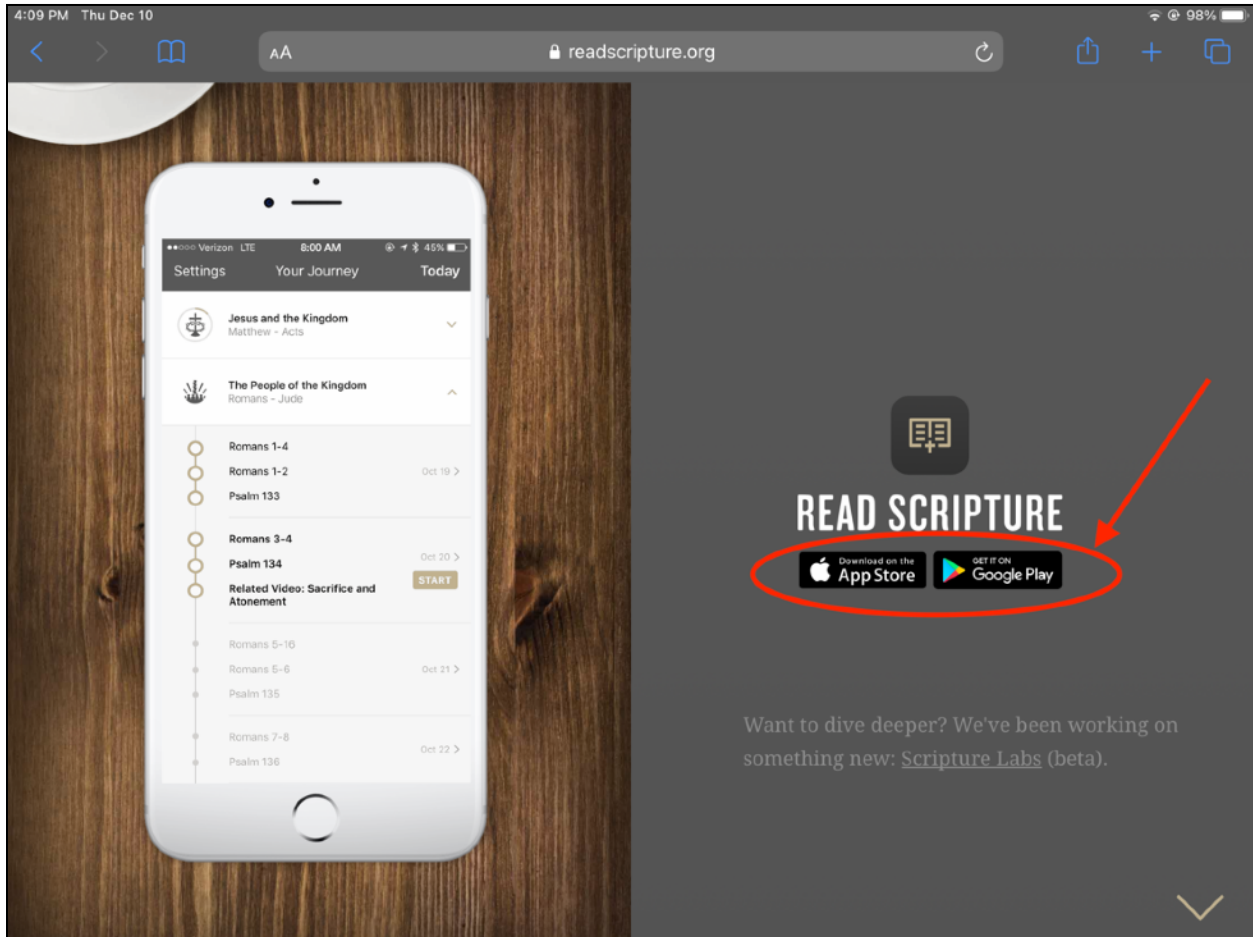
4:09 PM Thu Dec 10
98%
AA readscripture.org

●●○○○ Verizon LTE 8:00 AM 45%
Settings Your Journey Today

Jesus and the Kingdom
Matthew - Acts

The People of the Kingdom
Romans - Jude

Romans 1-4
Romans 1-2 Oct 19 >
Psalm 133

Romans 3-4
Psalm 134 Oct 20 >
Related Video: Sacrifice and Atonement START

Romans 5-16
Romans 5-6 Oct 21 >
Psalm 135

Romans 7-8 Oct 22 >
Psalm 136

READ SCRIPTURE
Download on the App Store
GET IT ON Google Play

Want to dive deeper? We've been working on something new: Scripture Labs (beta).